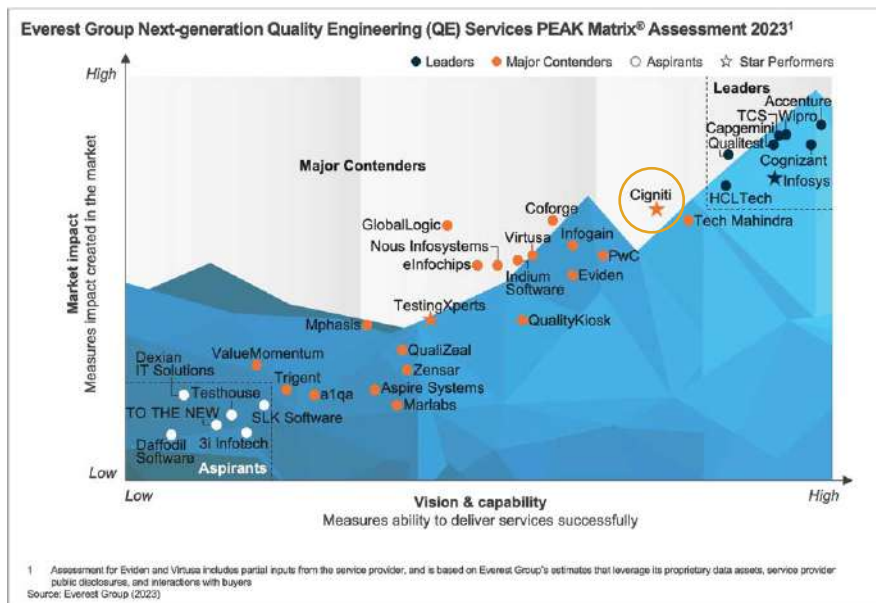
Everest Group Next-generation Quality Engineering (QE) Services PEAK Matrix® Assessment 2023¹

● Leaders ● Major Contenders ○ Aspirants ☆ Star Performers

High

Low

Market impact
Measures impact created in the market

Leaders

Accenture
TCS
Wipro
Capgemini
Qualitest
Cognizant
Infosys
HCLTech

Major Contenders

Cigniti
Tech Mahindra
Coforge
GlobalLogic
Nous Infosystems
Virtusa
Infogain
eInfochips
Indium Software
PwC
Eviden
TestingXperts
Mphasis
QualityKiosk
QualiZeal
Zensar
ValueMomentum
Dexian IT Solutions
Trigent
Testhouse
a1qa
Aspire Systems
Marlabs
TO THE NEW
SLK Software
3i Infotech
Daffodil Software
Aspirants

Low

Vision & capability
Measures ability to deliver services successfully

High

1 Assessment for Eviden and Virtusa includes partial inputs from the service provider, and is based on Everest Group's estimates that leverage its proprietary data assets, service provider public disclosures, and interactions with buyers
Source: Everest Group (2023)